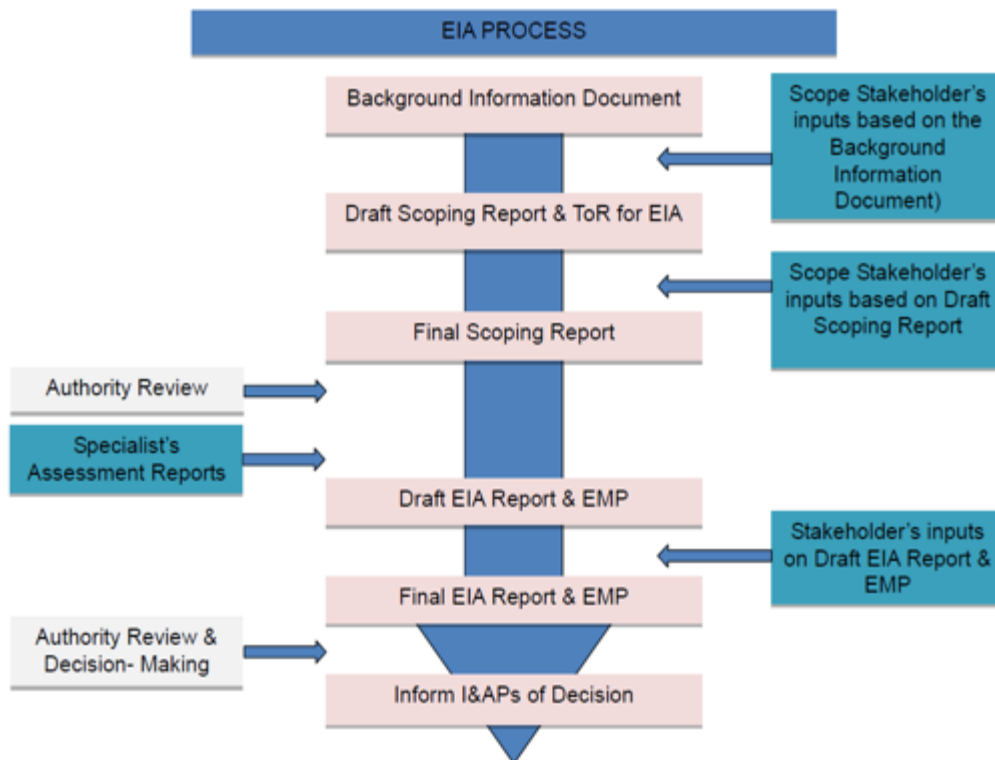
EIA PROCESS

Background Information Document

Scope Stakeholder's inputs based on the Background Information Document)

Draft Scoping Report & ToR for EIA

Scope Stakeholder's inputs based on Draft Scoping Report

Final Scoping Report

Authority Review

Specialist's Assessment Reports

Draft EIA Report & EMP

Stakeholder's inputs on Draft EIA Report & EMP

Final EIA Report & EMP

Authority Review & Decision- Making

Inform I&APs of Decision